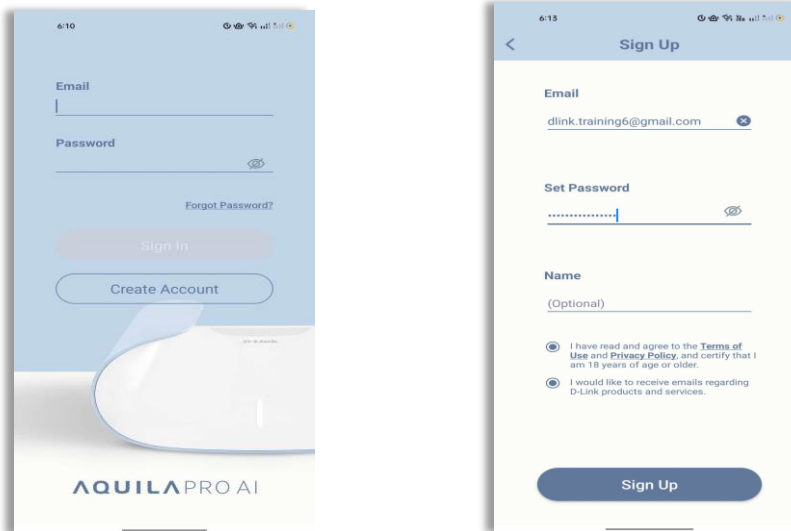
6:10

Email

Password

Forgot Password?

Sign In

Create Account

AQUILAPRO AI

6:13

Sign Up

Email

dlink.training6@gmail.com

Set Password

Name

(Optional)

I have read and agree to the Terms of Use and Privacy Policy, and certify that I am 18 years of age or older.

I would like to receive emails regarding D-Link products and services.

Sign Up